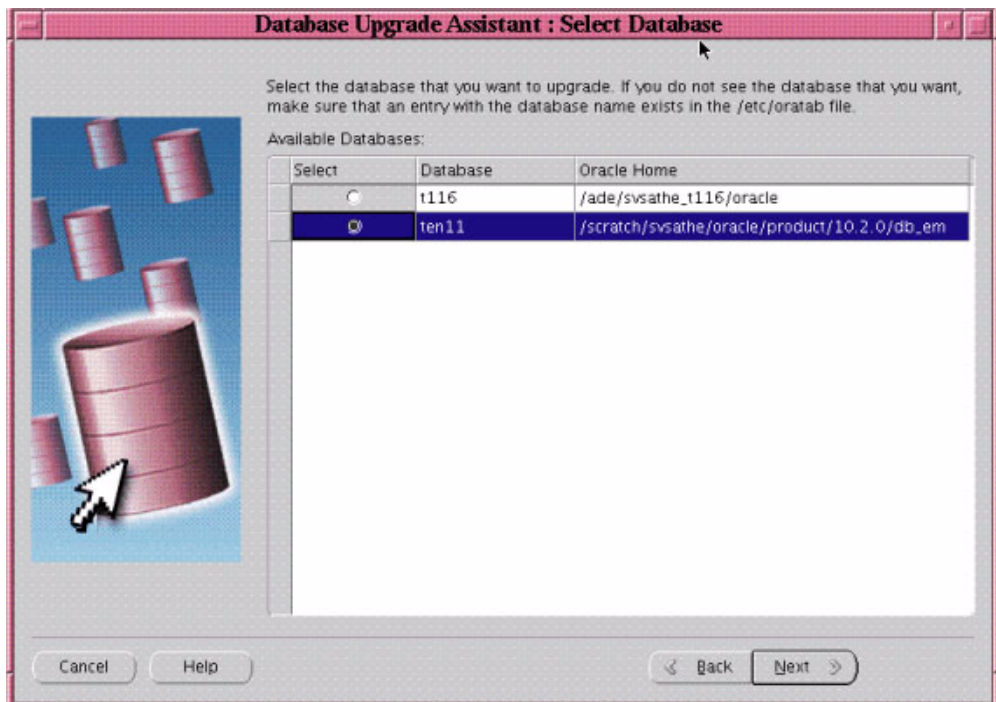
Database Upgrade Assistant : Select Database

Select the database that you want to upgrade. If you do not see the database that you want, make sure that an entry with the database name exists in the /etc/oratab file.

Available Databases:

| Select | Database | Oracle Home |
|---|---|---|
| ○ | t116 | /ade/svsathe_t116/oracle |
| ◉ | ten11 | /scratch/svsathe/oracle/product/10.2.0/db_em |

Cancel  Help  Back  Next